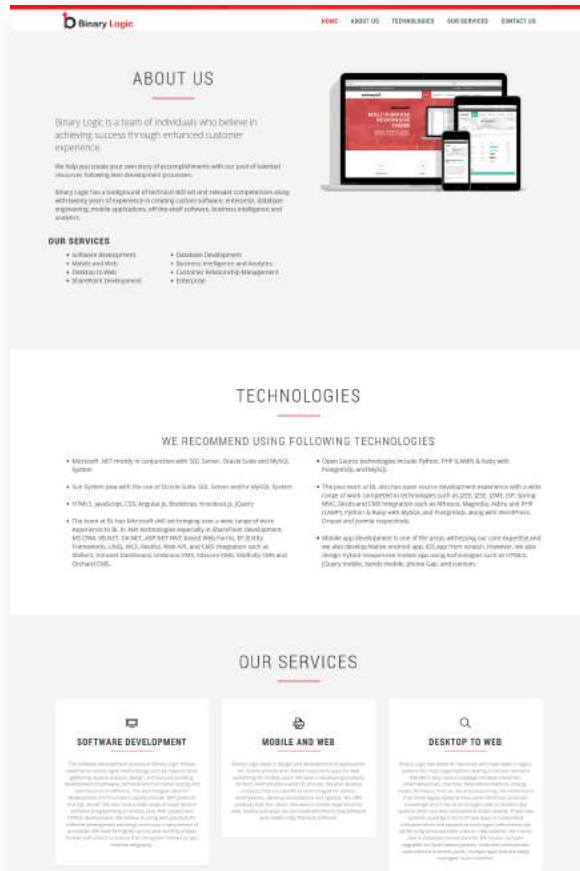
Binary Logic

HOME ABOUT US TECHNOLOGIES OUR SERVICES CONTACT US

ABOUT US

Binary Logic is a team of individuals who believe in achieving success through enhanced customer experience.

We help you create your own story of accomplishments with our pool of talented resources following lean development processes.

Binary Logic has a background of technical skill set and relevant competencies along with twenty years of experience in creating custom software, enterprise, database engineering, mobile applications, off-the-shelf software, business intelligence and analytics.

OUR SERVICES

- Software development
- Mobile and Web
- Desktop to Web
- SharePoint Development
- Database Development
- Business Intelligence and Analytics
- Customer Relationship Management
- Enterprise

TECHNOLOGIES

WE RECOMMEND USING FOLLOWING TECHNOLOGIES

- Microsoft .NET mostly in conjunction with SQL Server, Oracle Suite and MySQL System.
- Sun System Java with the use of Oracle Suite, SQL Server and/or MySQL System.
- HTML5, JavaScript, CSS, Angular.js, Bootstrap, Knockout.js, jQuery
- The team at BL has Microsoft .NET set bringing over a wide range of work experience to BL. In .Net technologies especially in SharePoint development, MS CRM, VB.NET, C#.NET, ASP.NET MVC based Web Forms, EF (Entity Framework), LINQ, WCF, Restful, Web API, and CMS integration such as Kentico, Umbraco, Sitecore CMS, Sitefinity CMS and Orchard CMS.
- Open Source technologies include Python, PHP (LAMP) & Ruby with PostgreSQL and MySQL.
- The Java team at BL also has open source development experience with a wide range of work completed in technologies such as J2EE, J2SE, J2ME, JSP, Spring MVC, Struts and CMS integration such as Alfresco, Magnolia, Adobe and PHP (LAMP), Python & Ruby with MySQL and PostgreSQL along with WordPress, Drupal and Joomla respectively.
- Mobile app development is one of the areas witnessing our core expertise and we also develop native android app, iOS app from scratch. However, we also design hybrid inexpensive mobile apps using technologies such as HTML5, jQuery mobile, Sencha mobile, phone Gap, and Titanium.

OUR SERVICES

SOFTWARE DEVELOPMENT

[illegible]

MOBILE AND WEB

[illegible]

DESKTOP TO WEB

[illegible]